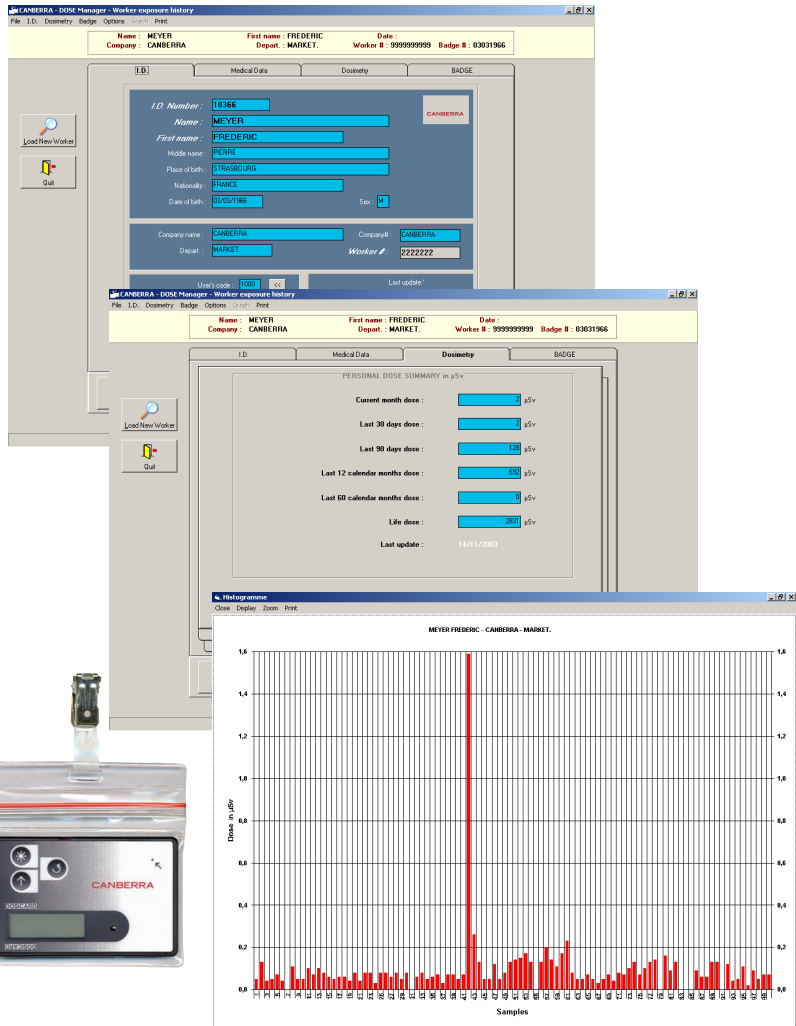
CANBERRA - DOSE Manager - Worker exposure history

File I.D. Dosimetry Badge Options Graph Print

Name : MEYER First name : FREDERIC Date :
Company : CANBERRA Depart. : MARKET. Worker # : 9999999999 Badge # : 03031966

I.D. | Medical Data | Dosimetry | BADGE

I.D. Number : 10366
Name : MEYER
First name : FREDERIC
Middle name : PIERRE
Place of bith : STRASBOURG
Nationality : FRANCE
Date of bith : 03/03/1966
Sex : M

CANBERRA

Company name : CANBERRA
Company# : CANBERRA
Depart. : MARKET.
Worker # : 2222222

User's code : 1000 <<
Last update'

Load New Worker
Quit

CANBERRA - DOSE Manager - Worker exposure history

File I.D. Dosimetry Badge Options Graph Print

Name : MEYER First name : FREDERIC Date :
Company : CANBERRA Depart. : MARKET. Worker # : 9999999999 Badge # : 03031966

I.D. | Medical Data | Dosimetry | BADGE

PERSONAL DOSE SUMMARY in µSv

Current month dose : 2 µSv
Last 30 days dose : 2 µSv
Last 90 days dose : 128 µSv
Last 12 calendar months dose : 692 µSv
Last 60 calendar months dose : 0 µSv
Life dose : 2831 µSv
Last update : 14/11/2003

Load New Worker
Quit

Histogramme

Close Display Zoom Print

MEYER FREDERIC - CANBERRA - MARKET.

1,6
1,4
1,2
1,0
0,8
0,6
0,4
0,2
0,0

Dose in µSv

Samples

CANBERRA
DOSICARD